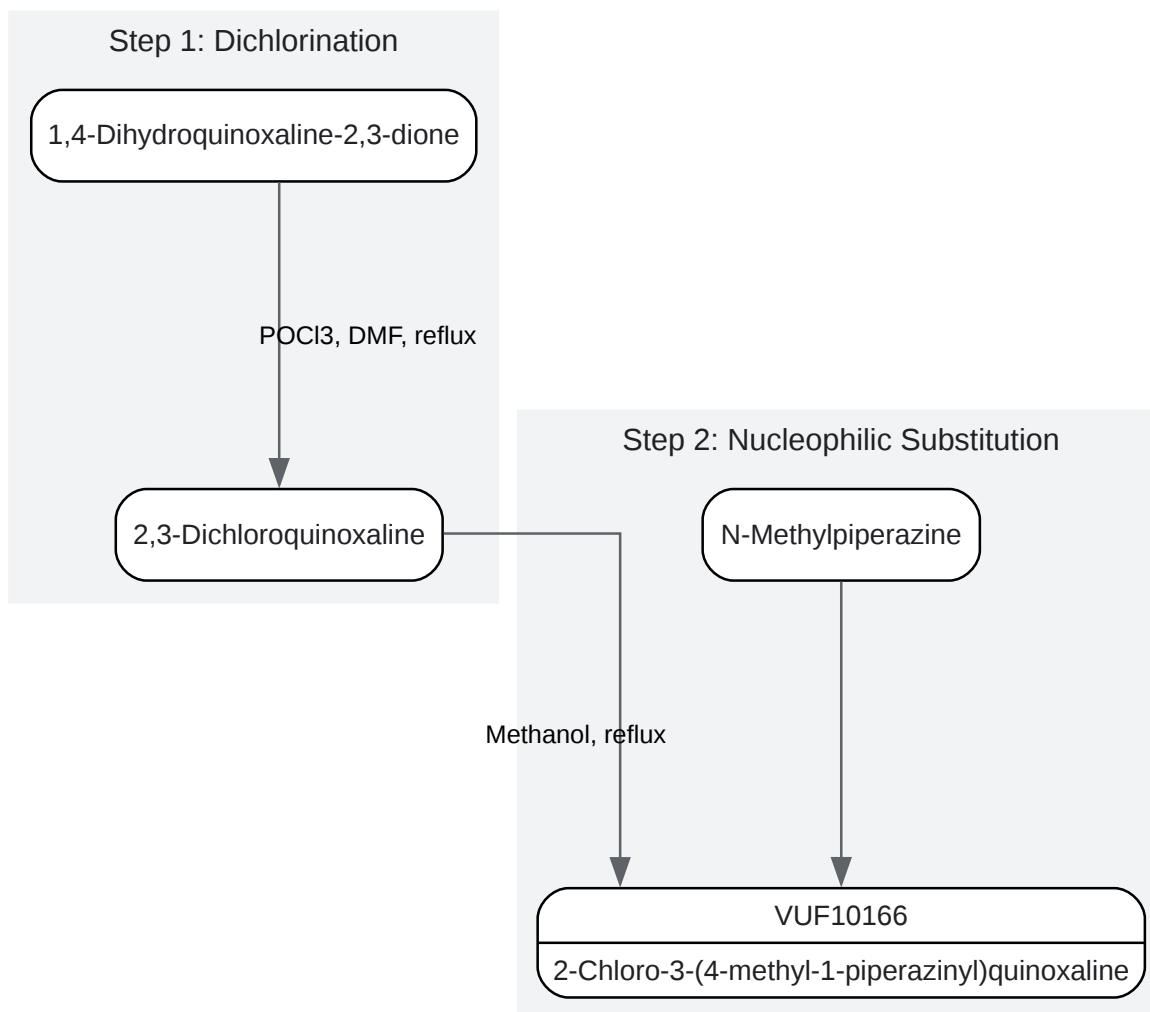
Step 1: Dichlorination

1,4-Dihydroquinoxaline-2,3-dione

POCl3, DMF, reflux

2,3-Dichloroquinoxaline

Step 2: Nucleophilic Substitution

N-Methylpiperazine

Methanol, reflux

VUF10166

2-Chloro-3-(4-methyl-1-piperazinyl)quinoxaline